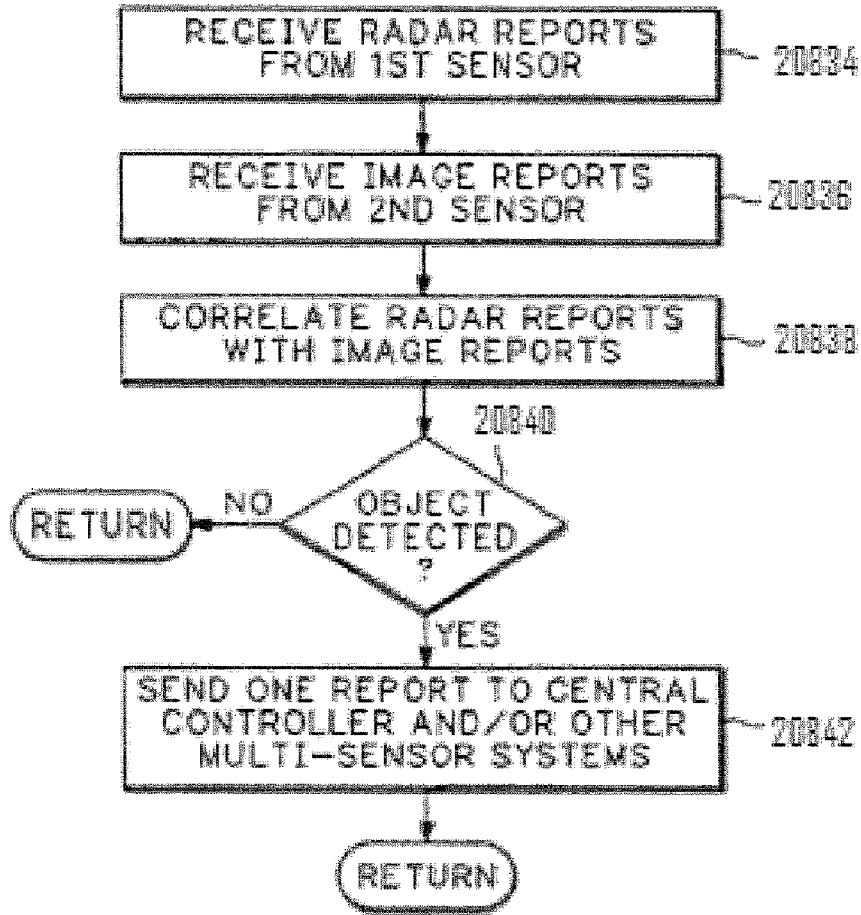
RECEIVE RADAR REPORTS FROM 1ST SENSOR

20834

RECEIVE IMAGE REPORTS FROM 2ND SENSOR

20836

CORRELATE RADAR REPORTS WITH IMAGE REPORTS

20838

20840

OBJECT DETECTED ?

NO

RETURN

YES

SEND ONE REPORT TO CENTRAL CONTROLLER AND/OR OTHER MULTI-SENSOR SYSTEMS

20842

RETURN